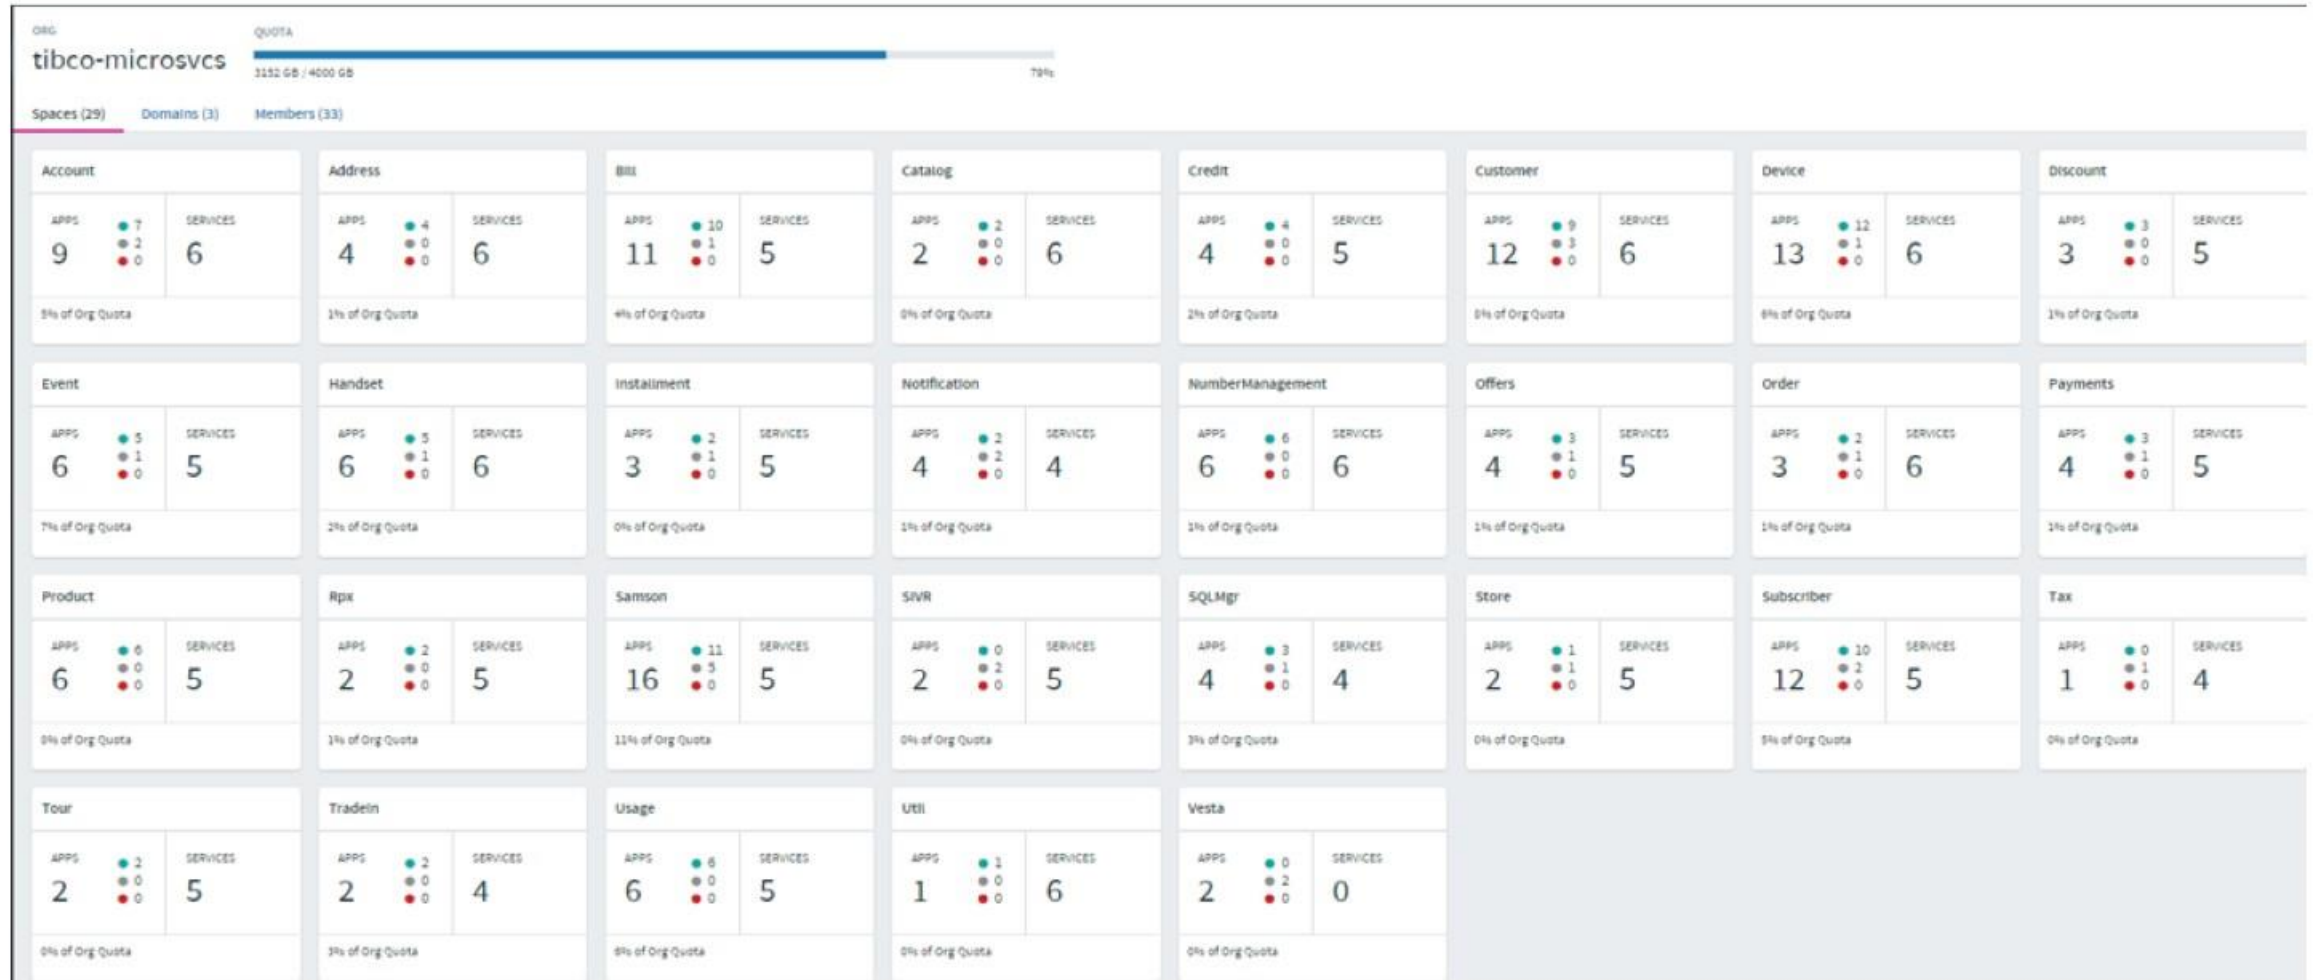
ORG
tibco-microsvcs

QUOTA
3152 GB / 4000 GB
79%

Spaces (29) Domains (3) Members (33)

Account
APPS 9 ● 7 ● 2 ● 0
SERVICES 6
5% of Org Quota

Address
APPS 4 ● 4 ● 0 ● 0
SERVICES 6
1% of Org Quota

Bill
APPS 11 ● 10 ● 1 ● 0
SERVICES 5
4% of Org Quota

Catalog
APPS 2 ● 2 ● 0 ● 0
SERVICES 6
0% of Org Quota

Credit
APPS 4 ● 4 ● 0 ● 0
SERVICES 5
2% of Org Quota

Customer
APPS 12 ● 9 ● 3 ● 0
SERVICES 6
8% of Org Quota

Device
APPS 13 ● 12 ● 1 ● 0
SERVICES 6
6% of Org Quota

Discount
APPS 3 ● 3 ● 0 ● 0
SERVICES 5
1% of Org Quota

Event
APPS 6 ● 5 ● 1 ● 0
SERVICES 5
7% of Org Quota

Handset
APPS 6 ● 5 ● 1 ● 0
SERVICES 6
2% of Org Quota

Installment
APPS 3 ● 2 ● 1 ● 0
SERVICES 5
0% of Org Quota

Notification
APPS 4 ● 2 ● 2 ● 0
SERVICES 4
1% of Org Quota

NumberManagement
APPS 6 ● 6 ● 0 ● 0
SERVICES 6
1% of Org Quota

Offers
APPS 4 ● 3 ● 1 ● 0
SERVICES 5
1% of Org Quota

Order
APPS 3 ● 2 ● 1 ● 0
SERVICES 6
1% of Org Quota

Payments
APPS 4 ● 3 ● 1 ● 0
SERVICES 5
1% of Org Quota

Product
APPS 6 ● 6 ● 0 ● 0
SERVICES 5
0% of Org Quota

Rpx
APPS 2 ● 2 ● 0 ● 0
SERVICES 5
1% of Org Quota

Samson
APPS 16 ● 11 ● 5 ● 0
SERVICES 5
11% of Org Quota

SIVR
APPS 2 ● 0 ● 2 ● 0
SERVICES 5
0% of Org Quota

SQLMgr
APPS 4 ● 3 ● 1 ● 0
SERVICES 4
3% of Org Quota

Store
APPS 2 ● 1 ● 1 ● 0
SERVICES 5
0% of Org Quota

Subscriber
APPS 12 ● 10 ● 2 ● 0
SERVICES 5
5% of Org Quota

Tax
APPS 1 ● 0 ● 1 ● 0
SERVICES 4
0% of Org Quota

Tour
APPS 2 ● 2 ● 0 ● 0
SERVICES 5
0% of Org Quota

TradeIn
APPS 2 ● 2 ● 0 ● 0
SERVICES 4
3% of Org Quota

Usage
APPS 6 ● 6 ● 0 ● 0
SERVICES 5
6% of Org Quota

Util
APPS 1 ● 1 ● 0 ● 0
SERVICES 6
0% of Org Quota

Vesta
APPS 2 ● 0 ● 2 ● 0
SERVICES 0
0% of Org Quota